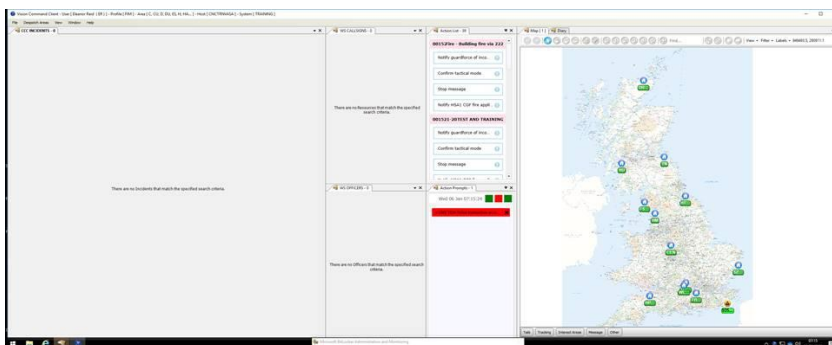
Vision Command Client - User [ Eleanor Reid ] [ER] - Profile [ FRM ] - Area [ C, CU, D, EG, EL, H, HA... ] - Host [ CMLTRMAGA ] - System [ TRAINING ]

File Dispatch Areas View Window Help

CCC INCIDENTS - 0

There are no Incidents that match the specified search criteria.

WS CALLSIGNS - 0

There are no Resources that match the specified search criteria.

WS OFFICERS - 0

There are no Officers that match the specified search criteria.

Action List - 20

001529m - Building fire via 222

Notify guardforce of inco...

Confirm tactical mode

Stop message

Notify HSAC CGF fire appli...

001521-20TEST AND TRAINING

Notify guardforce of inco...

Confirm tactical mode

Stop message

Action Prompts - 1

Wed 06 Jan 07:12:28

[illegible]

Map [ 1 ] Diary

View Filter Labels

Talk Tracking Relevant Areas Message Other

Microsoft Windows Information and Monitoring